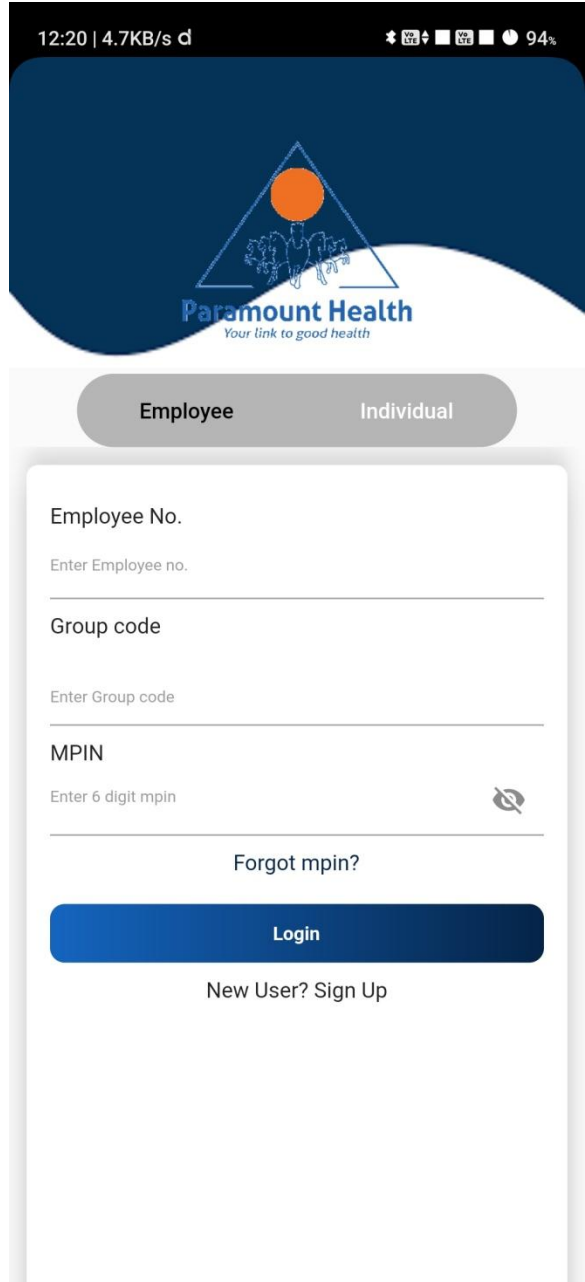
12:20 | 4.7KB/s

94%

Paramount Health
Your link to good health

Employee

Individual

Employee No.

Enter Employee no.

Group code

Enter Group code

MPIN

Enter 6 digit mpin

Forgot mpin?

Login

New User? Sign Up